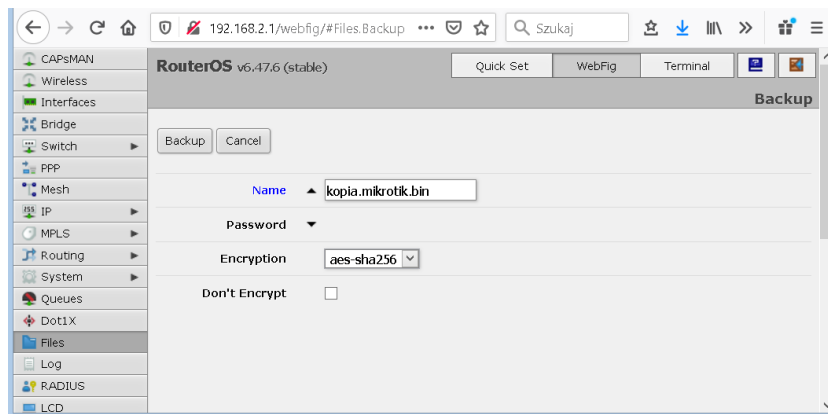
192.168.2.1/webfig/#Files.Backup ••• Szukaj

CAPsMAN
Wireless
Interfaces
Bridge
Switch
PPP
Mesh
IP
MPLS
Routing
System
Queues
Dot1X
Files
Log
RADIUS
LCD

RouterOS v6.47.6 (stable)

Quick Set | WebFig | Terminal

Backup

Backup | Cancel

Name kopia.mikrotik.bin

Password

Encryption aes-sha256

Don't Encrypt